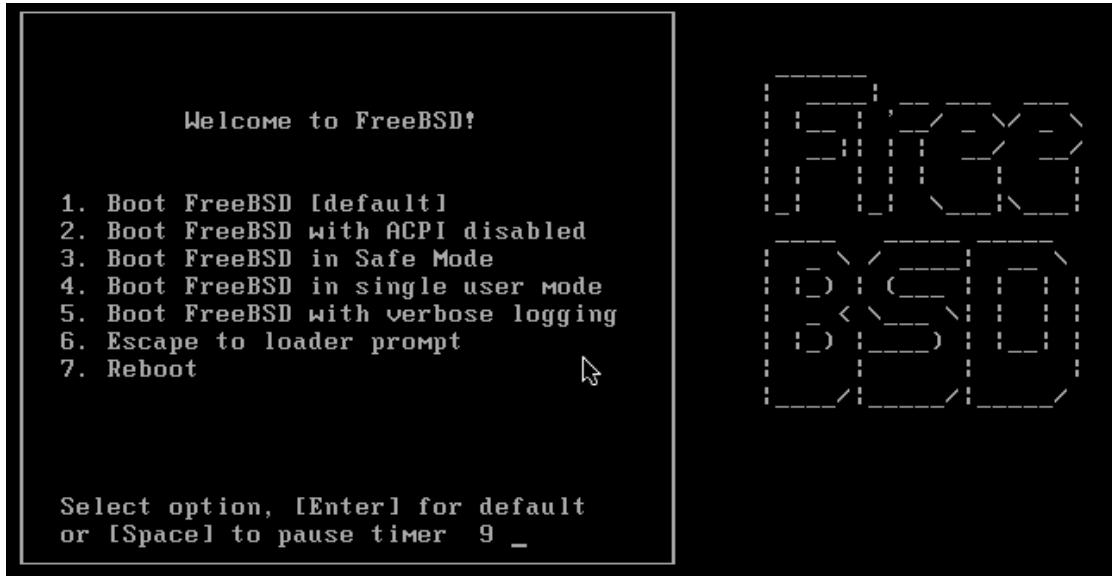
Welcome to FreeBSD!

1. Boot FreeBSD [default]
2. Boot FreeBSD with ACPI disabled
3. Boot FreeBSD in Safe Mode
4. Boot FreeBSD in single user mode
5. Boot FreeBSD with verbose logging
6. Escape to loader prompt
7. Reboot

Select option, [Enter] for default
or [Space] to pause timer 9 _

Free
BSD